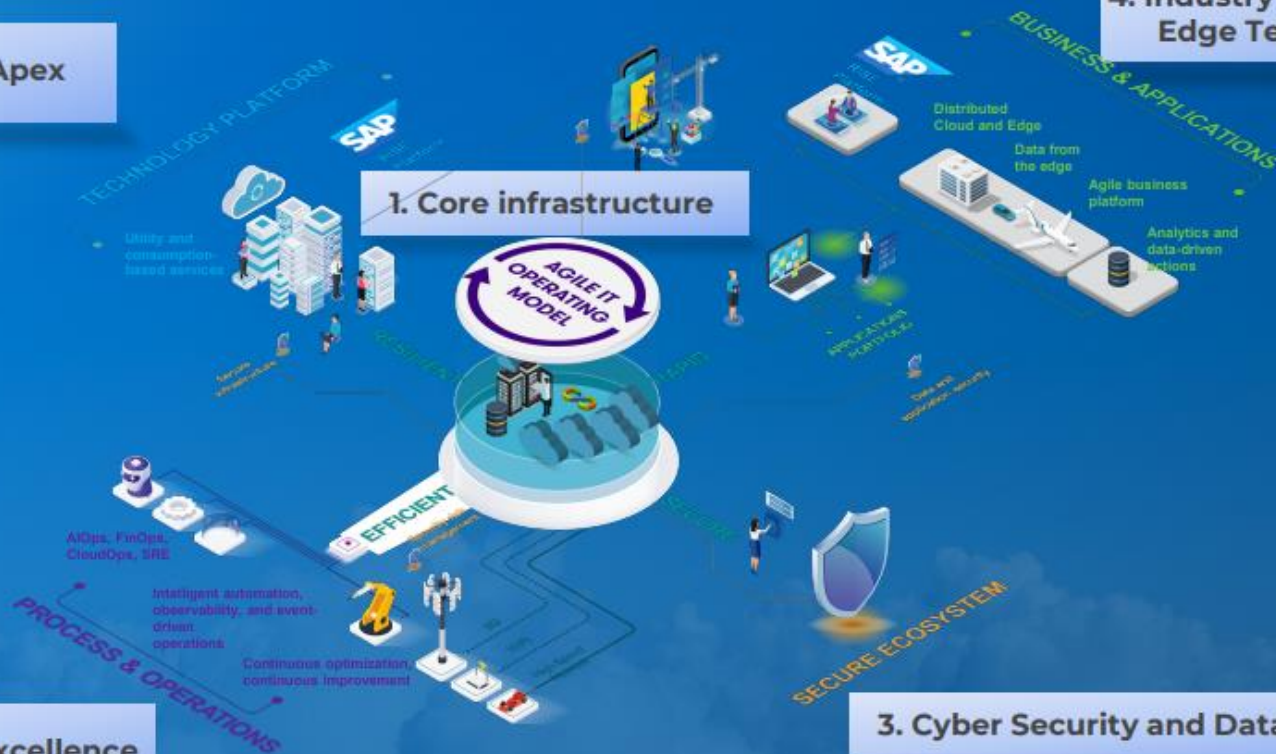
Apex

4. Industry
Edge Te

TECHNOLOGY PLATFORM

SAP

BUSINESS & APPLICATIONS

SAP

Distributed Cloud and Edge

Data from the edge

Agile business platform

Analytics and data-driven actions

1. Core infrastructure

Utility and consumption-based services

AGILE IT OPERATING MODEL

RESILIENT

RAPID

APPLICATIONS PORTFOLIO

Secure infrastructure

Data and application security

EFFICIENT

SECURE

AIOps, FinOps, CloudOps, SRE

Intelligent automation, observability, and event-driven operations

Continuous optimization, continuous improvement

PROCESS & OPERATIONS

SECURE ECOSYSTEM

xcellence

3. Cyber Security and Data